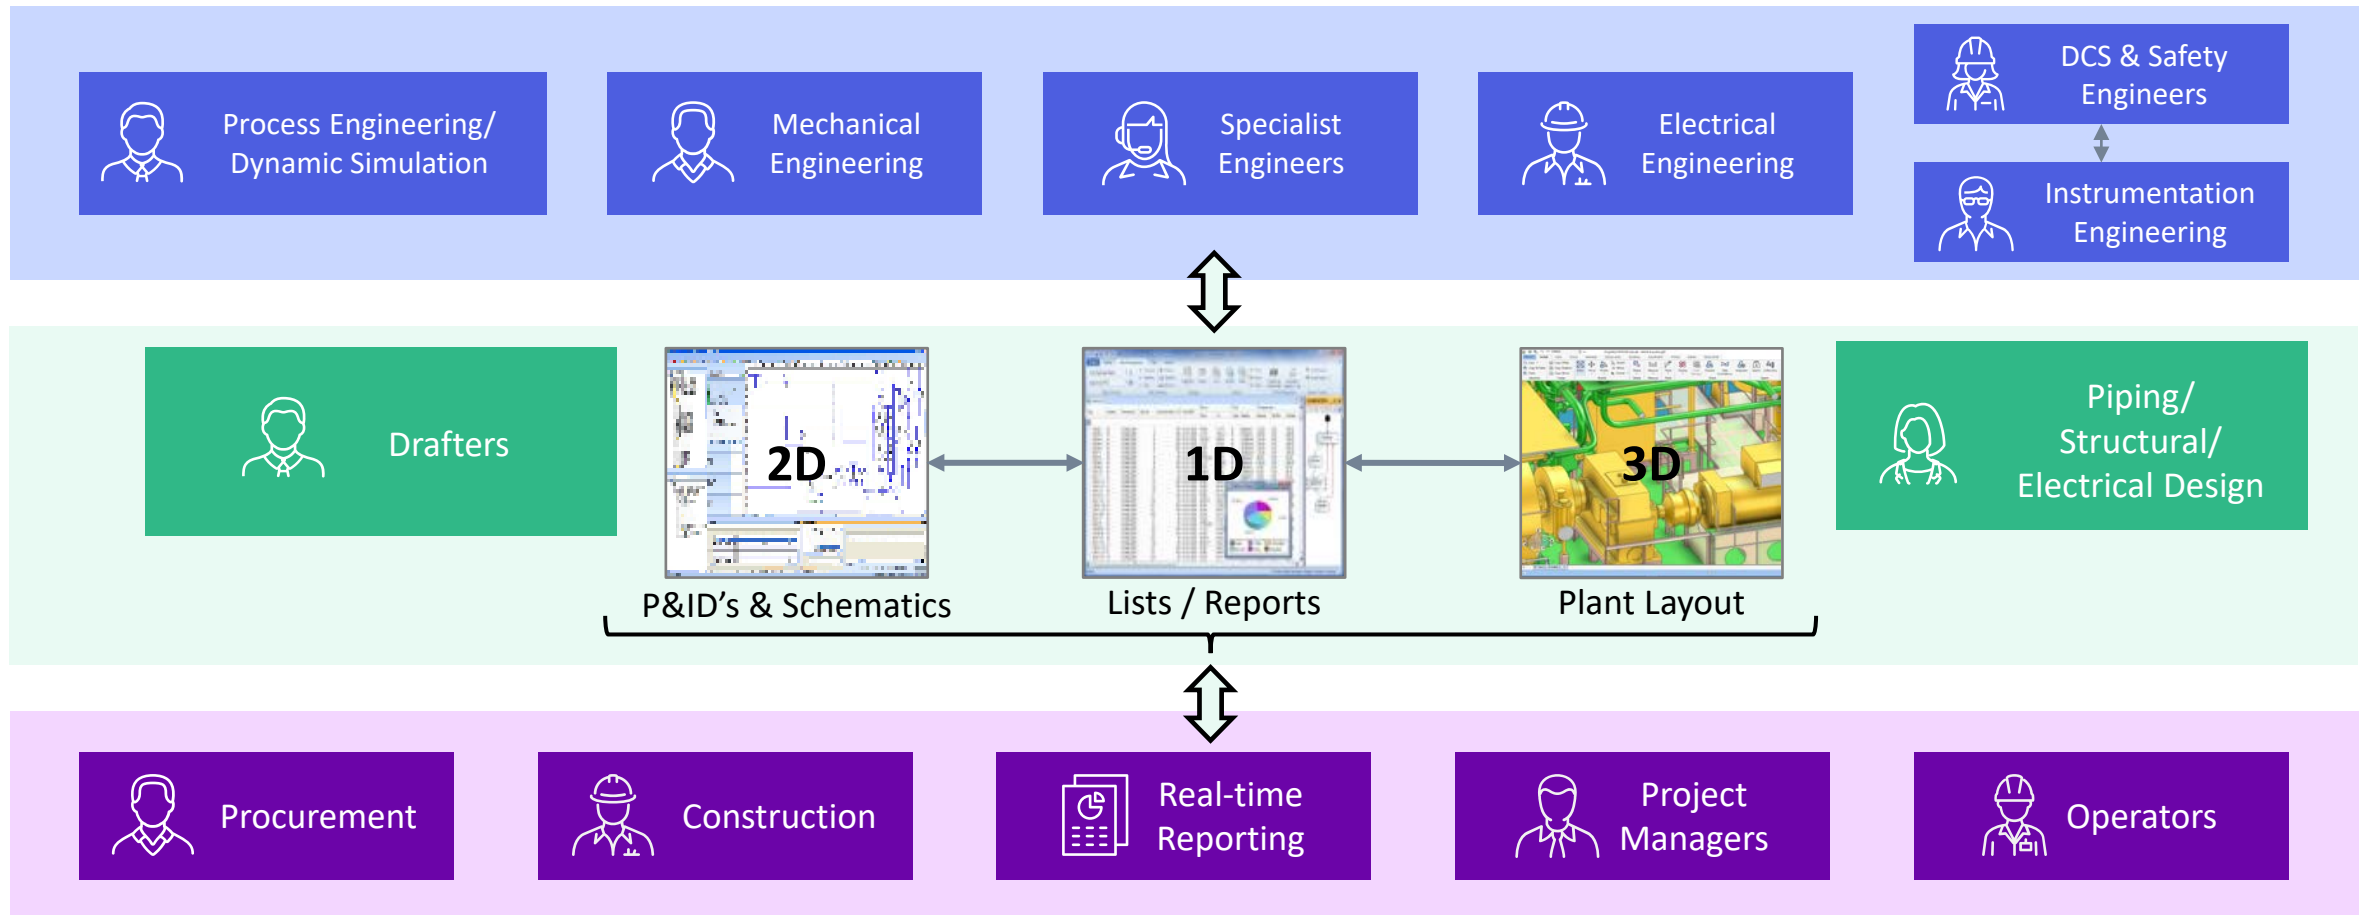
Process Engineering/ Dynamic Simulation

Mechanical Engineering

Specialist Engineers

Electrical Engineering

DCS & Safety Engineers

Instrumentation Engineering

Drafters

2D

1D

3D

Piping/ Structural/ Electrical Design

P&ID’s & Schematics

Lists / Reports

Plant Layout

Procurement

Construction

Real-time Reporting

Project Managers

Operators